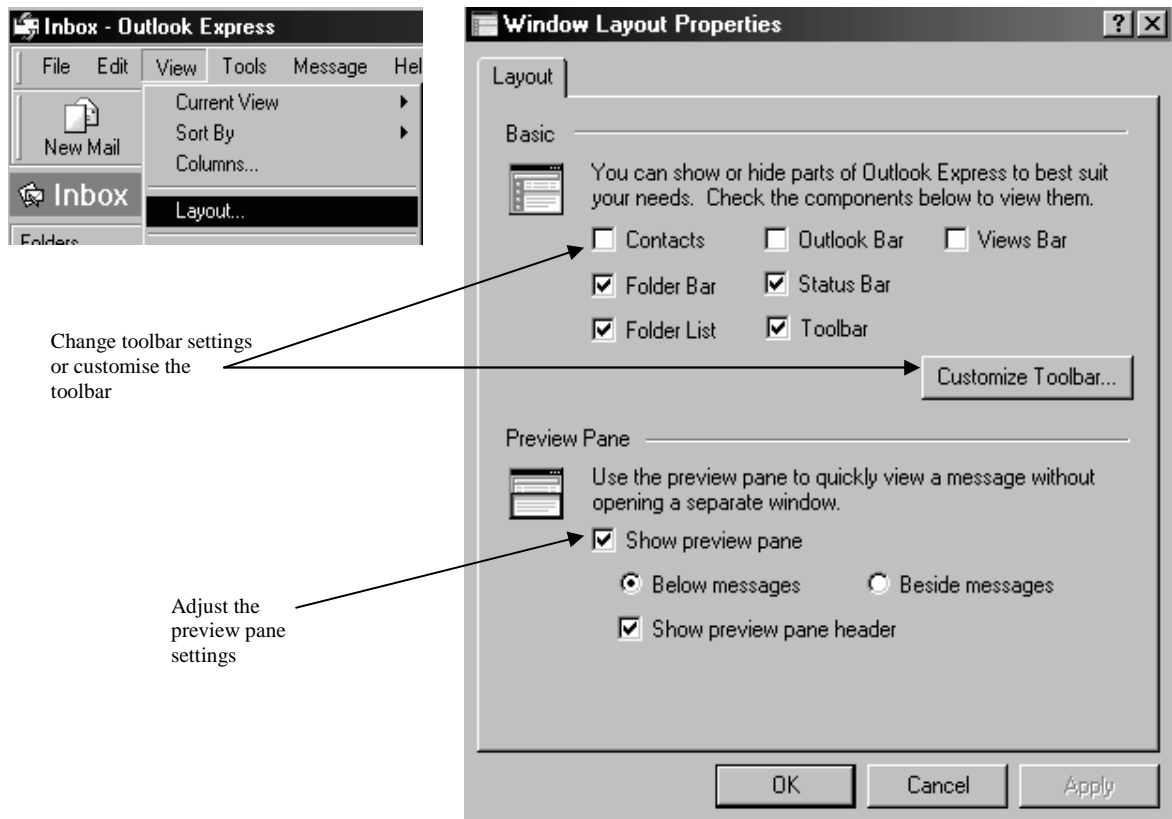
Inbox - Outlook Express

File Edit View Tools Message Hel

New Mail

Inbox

Folders

Current View
Sort By
Columns...
Layout...

Window Layout Properties

?
X

Layout

Basic

You can show or hide parts of Outlook Express to best suit your needs. Check the components below to view them.

Contacts
Outlook Bar
Views Bar
Folder Bar
Status Bar
Folder List
Toolbar

Customize Toolbar...

Preview Pane

Use the preview pane to quickly view a message without opening a separate window.

Show preview pane

Below messages
Beside messages

Show preview pane header

OK
Cancel
Apply

Change toolbar settings or customise the toolbar

Adjust the preview pane settings